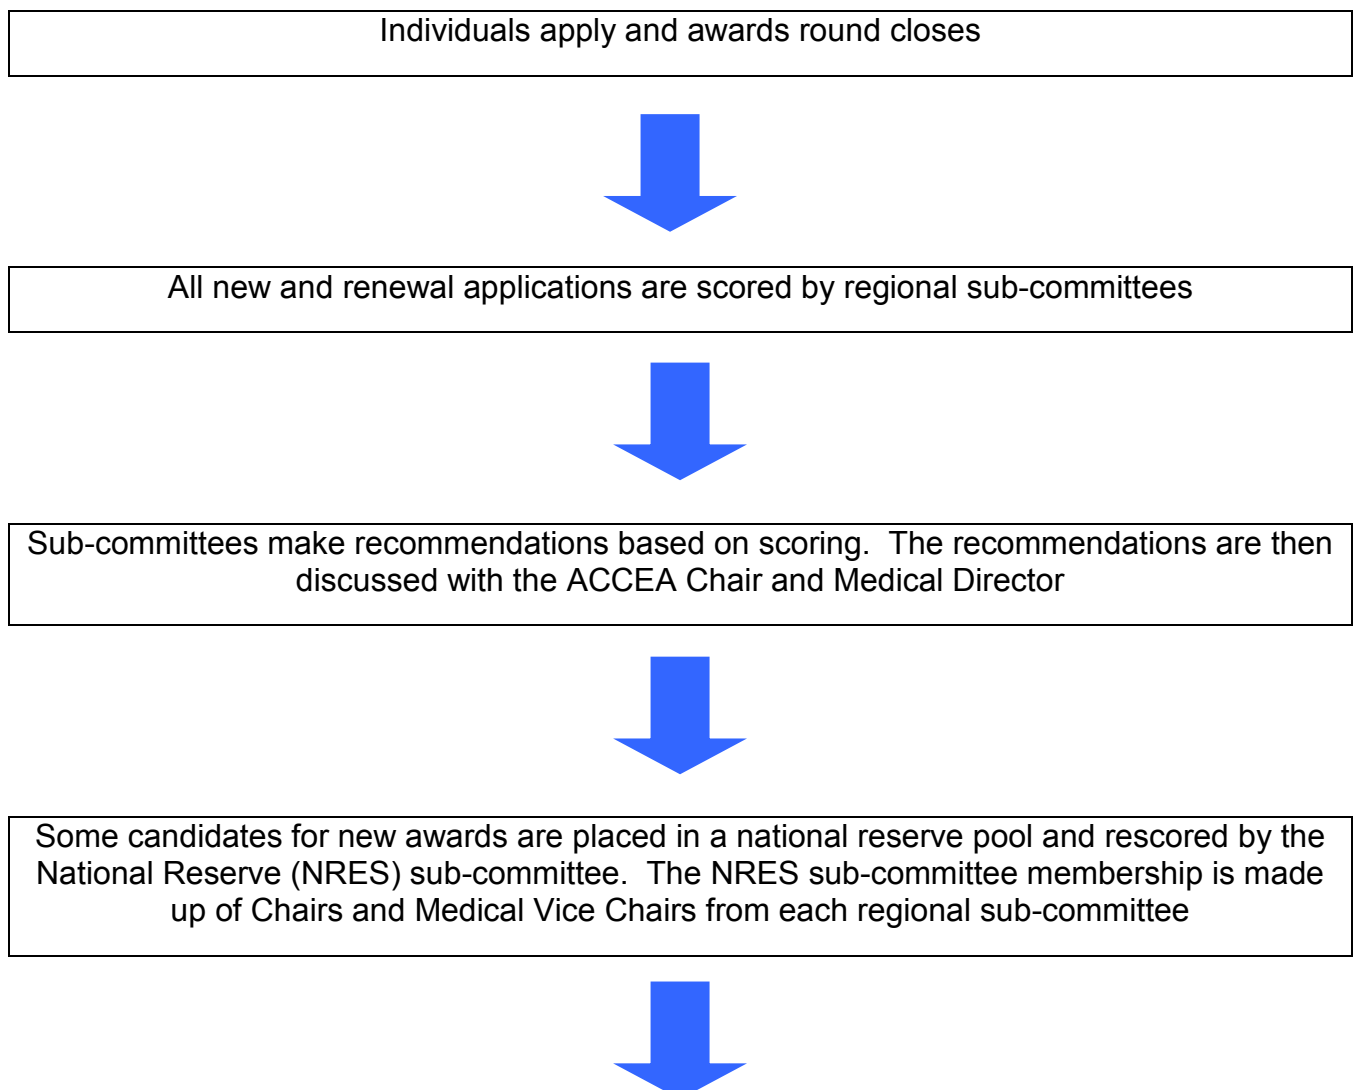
Individuals apply and awards round closes

All new and renewal applications are scored by regional sub-committees

Sub-committees make recommendations based on scoring. The recommendations are then discussed with the ACCEA Chair and Medical Director

Some candidates for new awards are placed in a national reserve pool and rescored by the National Reserve (NRES) sub-committee. The NRES sub-committee membership is made up of Chairs and Medical Vice Chairs from each regional sub-committee